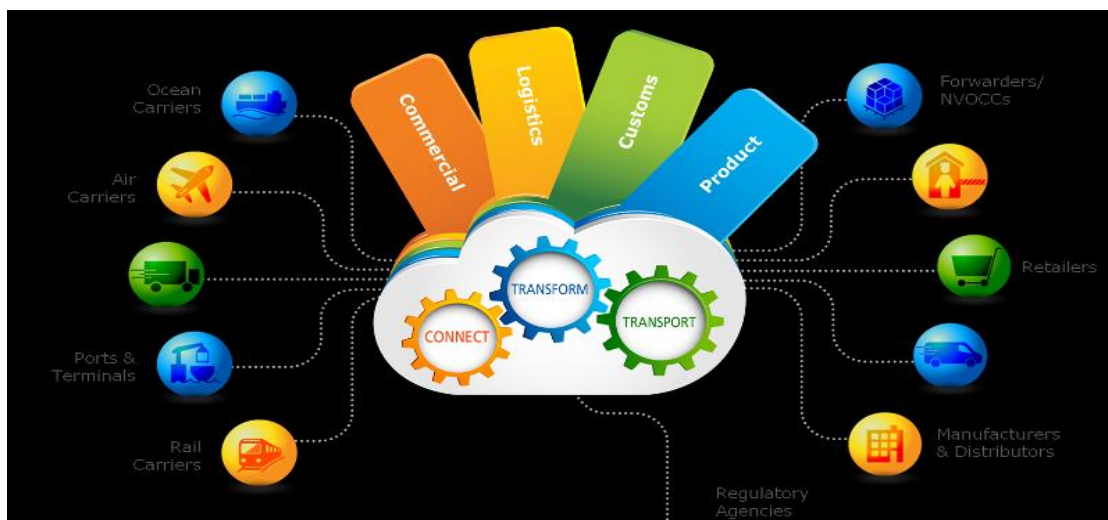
Ocean Carriers

Air Carriers

Ports & Terminals

Rail Carriers

Commercial

Logistics

Customs

Product

TRANSFORM

CONNECT

TRANSPORT

Forwarders/ NVOCCs

Retailers

Manufacturers & Distributors

Regulatory Agencies